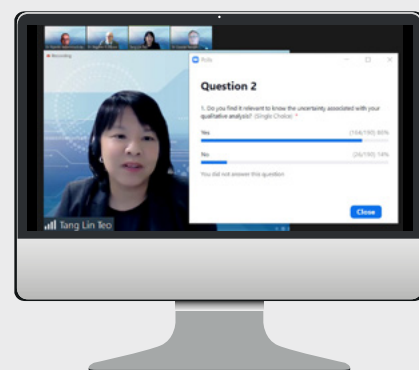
Recording

Polls

Question 2

1. Do you find it relevant to know the uncertainty associated with your qualitative analysis? (Single Choice) *

Yes (164/190) 86%

No (26/190) 14%

You did not answer this question

Close

Tang Lin Teo